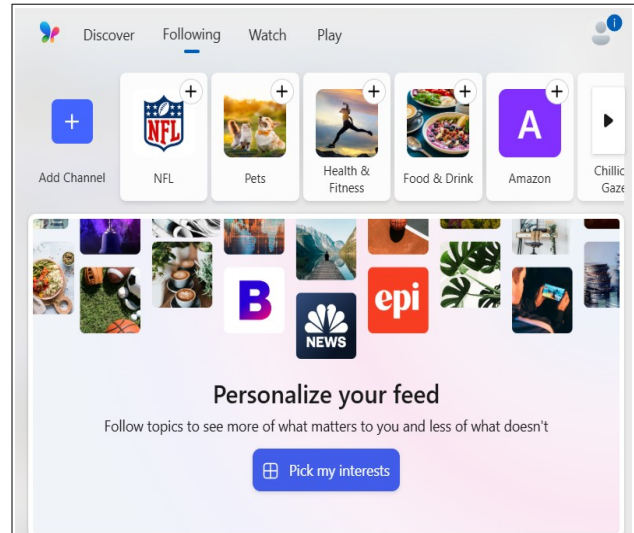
Discover Following Watch Play

i

+

Add Channel

NFL

+

NFL

+

Pets

+

Health & Fitness

+

Food & Drink

A

+

Amazon

Chillic Gaze

B

NEWS

epi

Personalize your feed

Follow topics to see more of what matters to you and less of what doesn't

Pick my interests